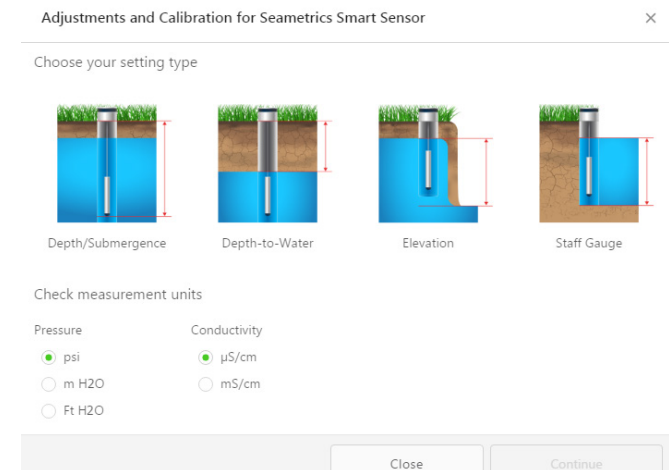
Adjustments and Calibration for Seametrics Smart Sensor

×

Choose your setting type

Depth/Submergence

Depth-to-Water

Elevation

Staff Gauge

Check measurement units

Pressure

psi

m H2O

Ft H2O

Conductivity

µS/cm

mS/cm

Close

Continue